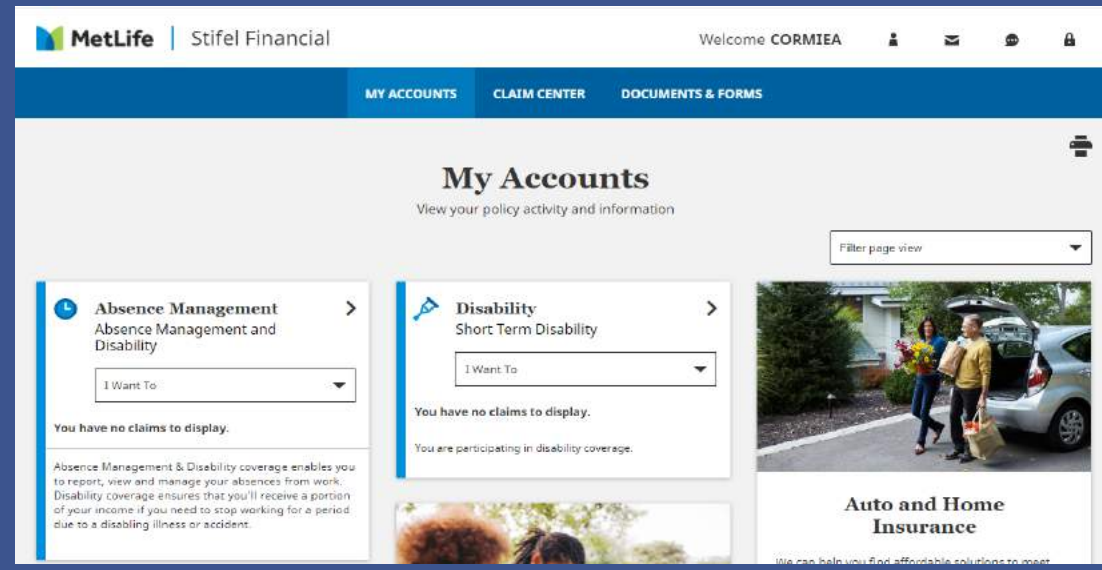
MetLife | Stifel Financial

Welcome CORMIEA

MY ACCOUNTS CLAIM CENTER DOCUMENTS & FORMS

My Accounts

View your policy activity and information

Filter page view

Absence Management
Absence Management and Disability

I Want To

You have no claims to display.

Absence Management & Disability coverage enables you to report, view and manage your absences from work. Disability coverage ensures that you'll receive a portion of your income if you need to stop working for a period due to a disabling illness or accident.

Disability
Short Term Disability

I Want To

You have no claims to display.

You are participating in disability coverage.

Auto and Home Insurance

We can help you find affordable solutions to meet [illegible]